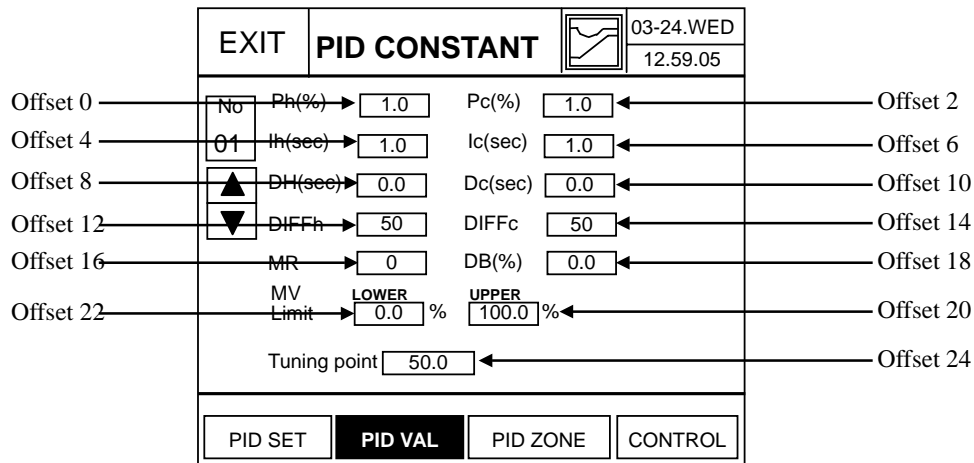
EXIT
PID CONSTANT
03-24.WED
12.59.05

Offset 0
No
Ph(%) 1.0
Pc(%) 1.0
Offset 2

Offset 4
01
Ih(sec) 1.0
Ic(sec) 1.0
Offset 6

Offset 8
DH(sec) 0.0
Dc(sec) 0.0
Offset 10

Offset 12
DIFFh 50
DIFFc 50
Offset 14

Offset 16
MR 0
DB(%) 0.0
Offset 18

Offset 22
MV Limit
LOWER 0.0 %
UPPER 100.0 %
Offset 20

Tuning point 50.0
Offset 24

PID SET
PID VAL
PID ZONE
CONTROL